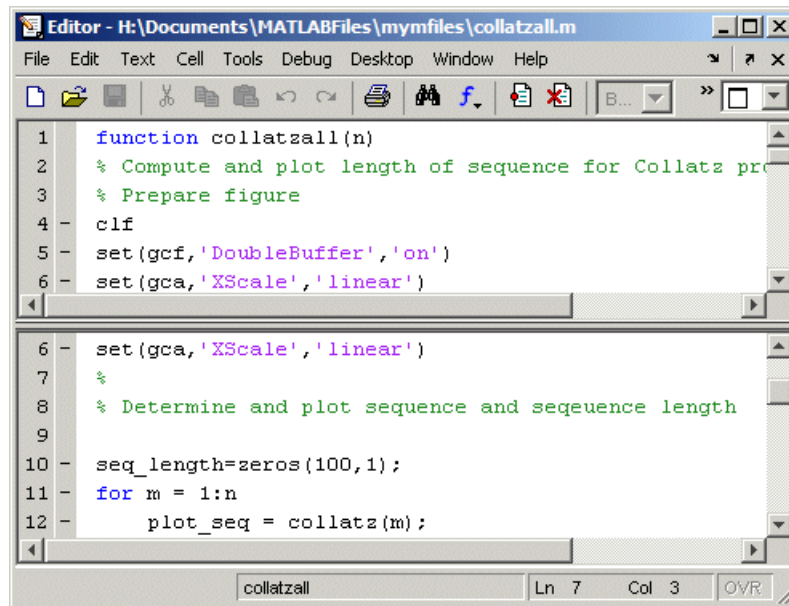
Editor - H:\Documents\MATLABFiles\mymfiles\collatzall.m

File Edit Text Cell Tools Debug Desktop Window Help

B...

1 function collatzall(n)
2 % Compute and plot length of sequence for Collatz pro
3 % Prepare figure
4 - clf
5 - set(gcf,'DoubleBuffer','on')
6 - set(gca,'XScale','linear')

6 - set(gca,'XScale','linear')
7 %
8 % Determine and plot sequence and seqeuence length
9
10 - seq_length=zeros(100,1);
11 - for m = 1:n
12 - plot_seq = collatz(m);

collatzall | Ln 7 | Col 3 | OVR